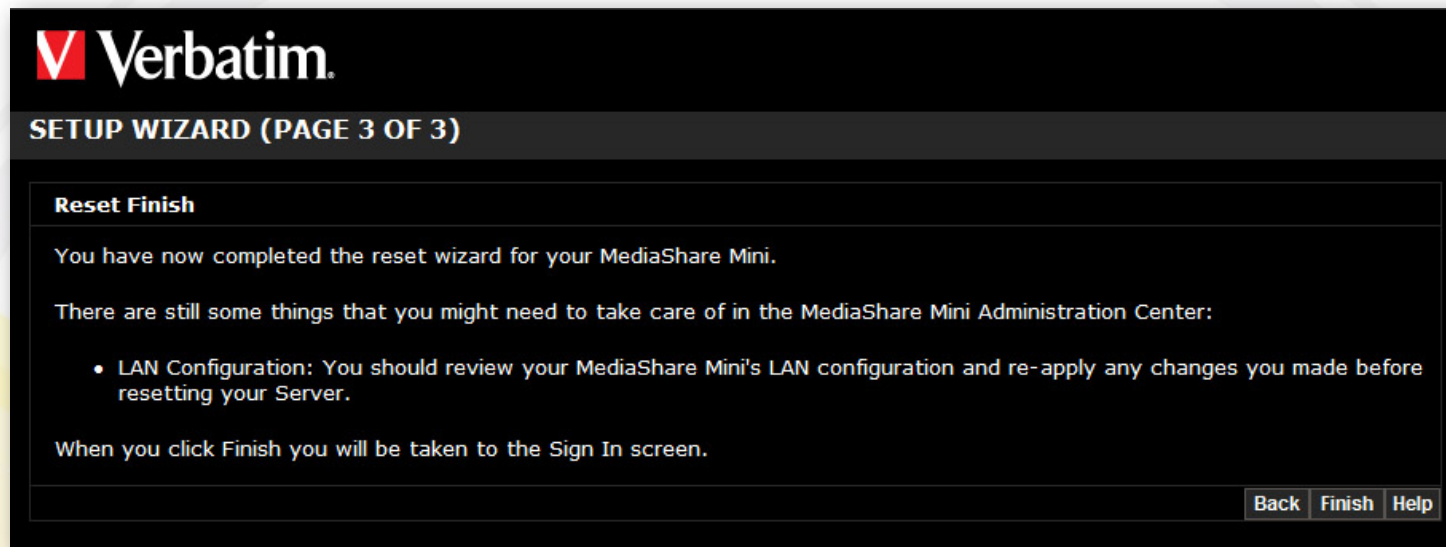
Verbatim.

SETUP WIZARD (PAGE 3 OF 3)

Reset Finish

You have now completed the reset wizard for your MediaShare Mini.

There are still some things that you might need to take care of in the MediaShare Mini Administration Center:

- LAN Configuration: You should review your MediaShare Mini's LAN configuration and re-apply any changes you made before resetting your Server.

When you click Finish you will be taken to the Sign In screen.

Back Finish Help